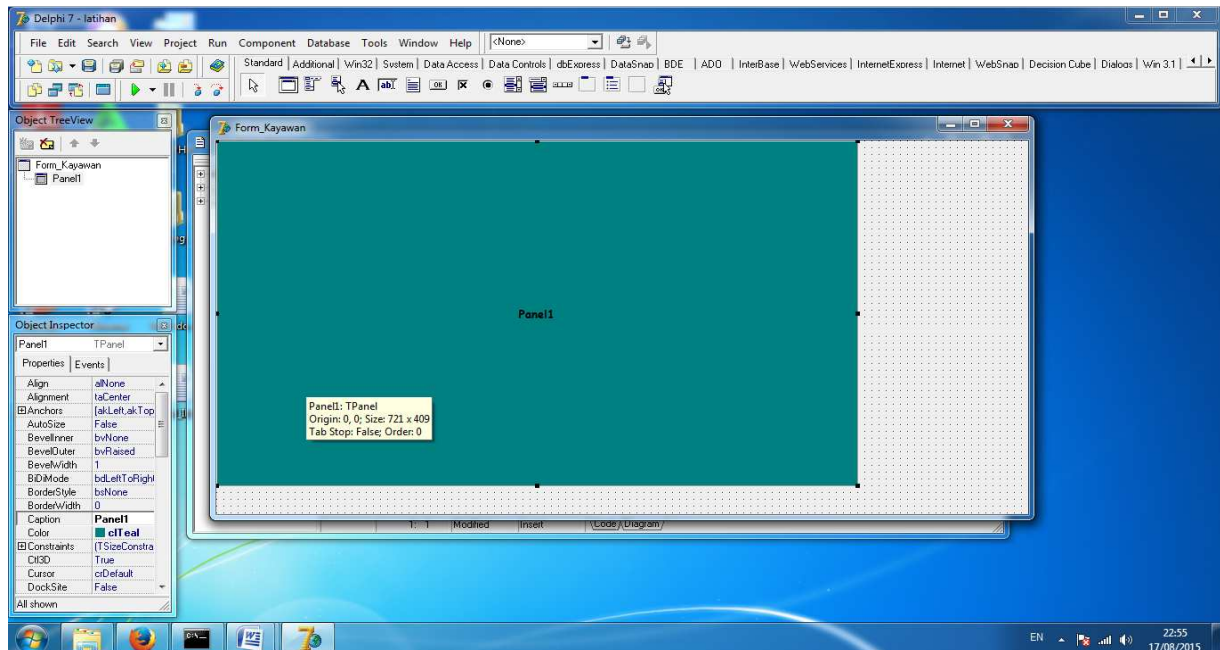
Delphi 7 - latihan

File Edit Search View Project Run Component Database Tools Window Help

<None>

Standard | Additional | Win32 | System | Data Access | Data Controls | dbExpress | DataSnap | BDE | ADO | InterBase | WebServices | InternetExpress | Internet | WebSnap | Decision Cube | Dialogs | Win 3.1

Object TreeView

Form_Kayawan
Panel1

Object Inspector

Panel1 TPanel

Properties | Events

| | |
|---|---|
| Align | alNone |
| Alignment | taCenter |
| ⊞Anchors | [akLeft,akTop |
| AutoSize | False |
| BevelInner | bvNone |
| BevelOuter | bvRaised |
| BevelWidth | 1 |
| BiDiMode | bdLeftToRight |
| BorderStyle | bsNone |
| BorderWidth | 0 |
| Caption | Panel1 |
| Color | clTeal |
| ⊞Constraints | (TSizeConstra |
| Ctl3D | True |
| Cursor | crDefault |
| DockSite | False |

All shown

Form_Kayawan

Panel1

Panel1: TPanel
Origin: 0, 0; Size: 721 x 409
Tab Stop: False; Order: 0

1: 1 Modified Insert Code / Diagram

EN 22:55 17/08/2015